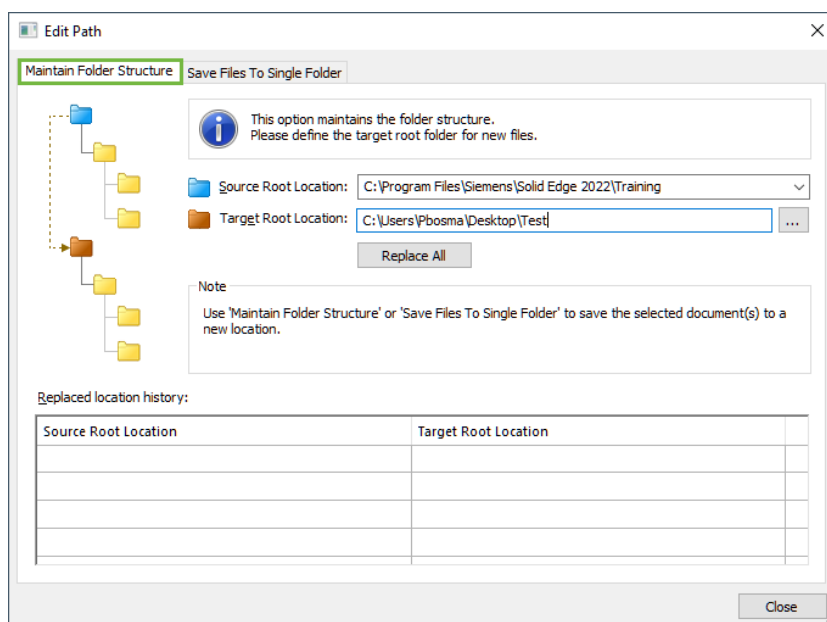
Edit Path

Maintain Folder Structure | Save Files To Single Folder

This option maintains the folder structure.
Please define the target root folder for new files.

Source Root Location: C:\Program Files\Siemens\Solid Edge 2022\Training

Target Root Location: C:\Users\Pbosma\Desktop\Test ...

Replace All

Note

Use 'Maintain Folder Structure' or 'Save Files To Single Folder' to save the selected document(s) to a new location.

Replaced location history:

| Source Root Location | Target Root Location |
|---|---|
| | |
| | |
| | |
| | |
| | |

Close